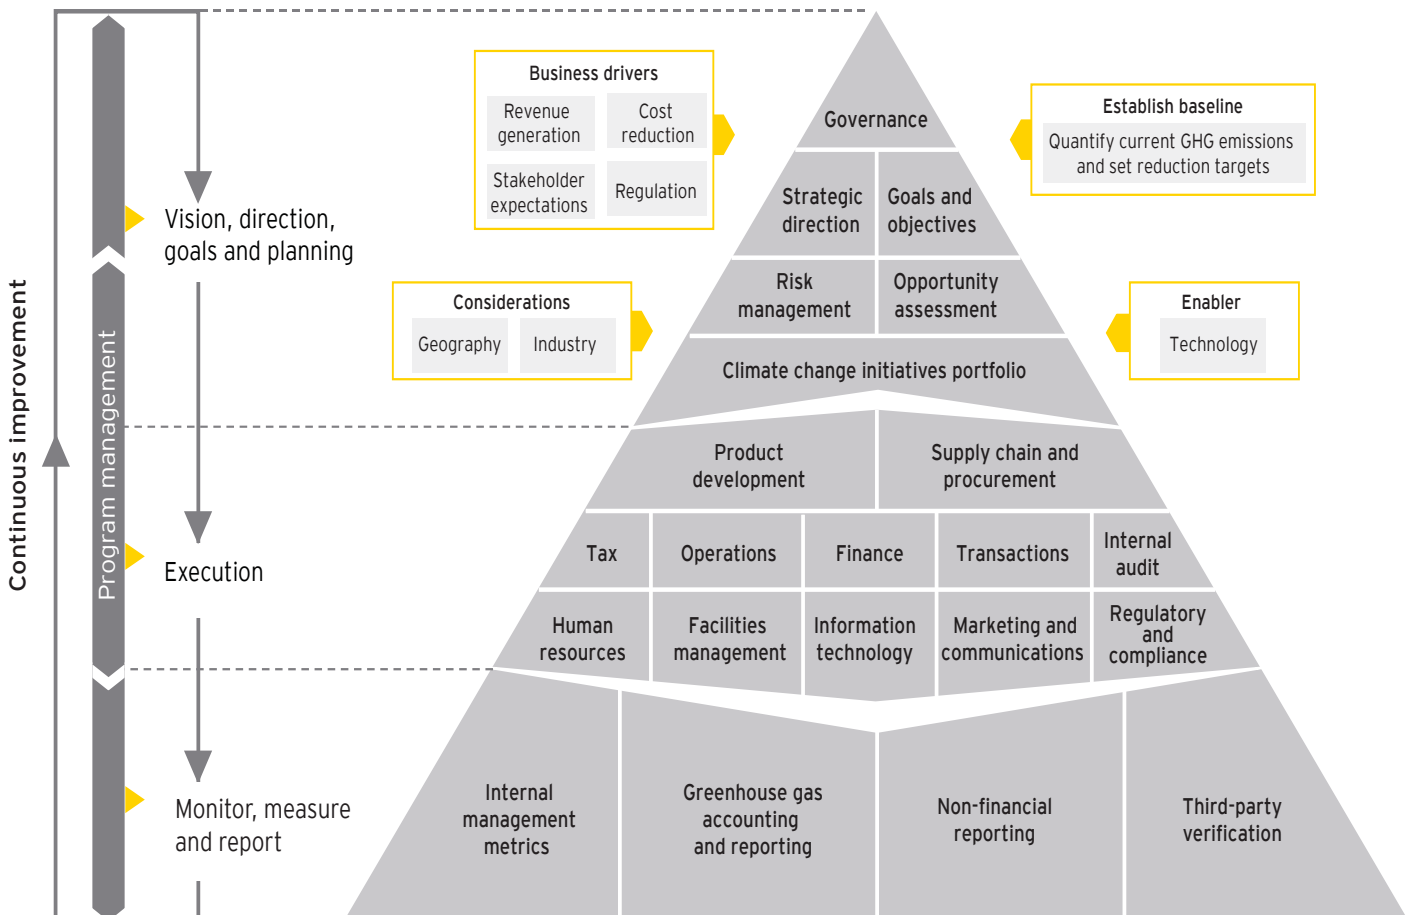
Continuous improvement

Program management

Vision, direction, goals and planning

Execution

Monitor, measure and report

Business drivers

Revenue generation

Cost reduction

Stakeholder expectations

Regulation

Governance

Establish baseline

Quantify current GHG emissions and set reduction targets

Strategic direction

Goals and objectives

Considerations

Geography

Industry

Risk management

Opportunity assessment

Enabler

Technology

Climate change initiatives portfolio

Product development

Supply chain and procurement

Tax

Operations

Finance

Transactions

Internal audit

Human resources

Facilities management

Information technology

Marketing and communications

Regulatory and compliance

Internal management metrics

Greenhouse gas accounting and reporting

Non-financial reporting

Third-party verification